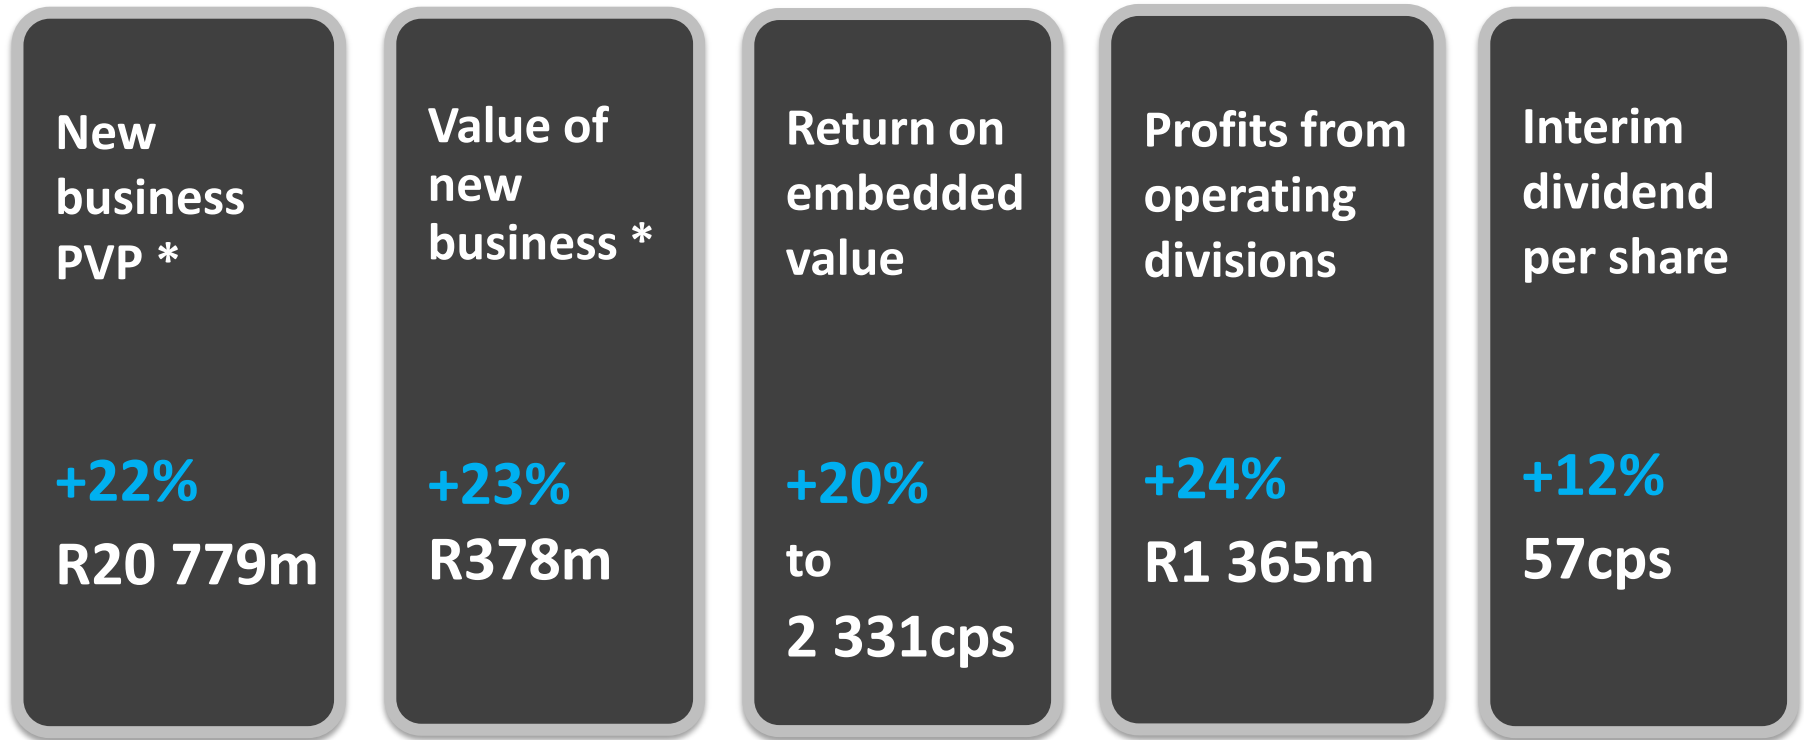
New business PVP *

+22%

R20 779m

Value of new business *

+23%

R378m

Return on embedded value

+20%

to

2 331cps

Profits from operating divisions

+24%

R1 365m

Interim dividend per share

+12%

57cps